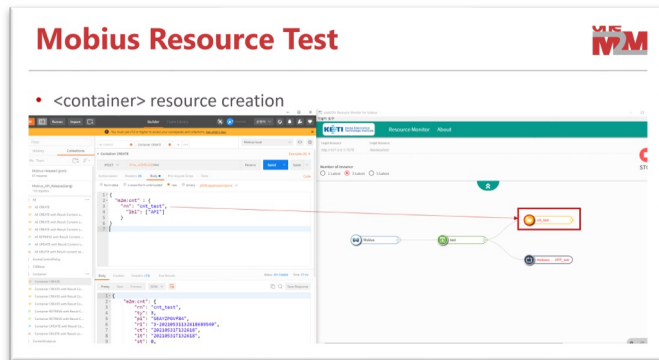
Mobius Resource Test

• <container> resource creation

Builder

Container CREATE

POST

Send

Save

{
"m2m:cnt" : {
"rn": "cnt_test",
"lbl": ["API"]
}
}

Body

Pretty Raw Preview JSON

{
"m2m:cnt": {
"rn": "cnt_test",
"ty": 3,
"pi": "3AAY2PAVfB4",
"ri": "3-20210531321086000",
"ct": "20210531T132010",
"lt": "20210531T132010",
"st": 0,

Resource Monitor About

Number of Instance

Mobius

test

cnt_test

STO